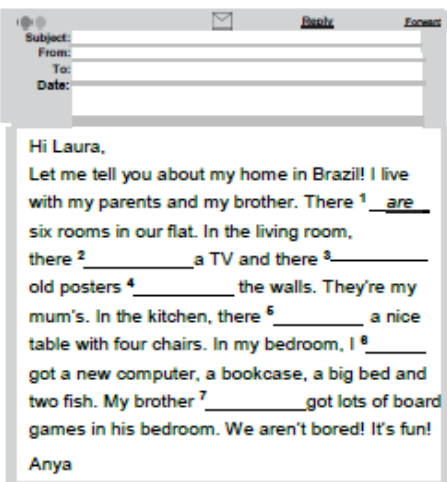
Reply Forward
Subject:
From:
To:
Date:

Hi Laura,
Let me tell you about my home in Brazil! I live with my parents and my brother. There $^1$ ___are___ six rooms in our flat. In the living room, there $^2$__________ a TV and there $^3$__________ old posters $^4$__________ the walls. They're my mum's. In the kitchen, there $^5$__________ a nice table with four chairs. In my bedroom, I $^6$__________ got a new computer, a bookcase, a big bed and two fish. My brother $^7$__________ got lots of board games in his bedroom. We aren't bored! It's fun!

Anya